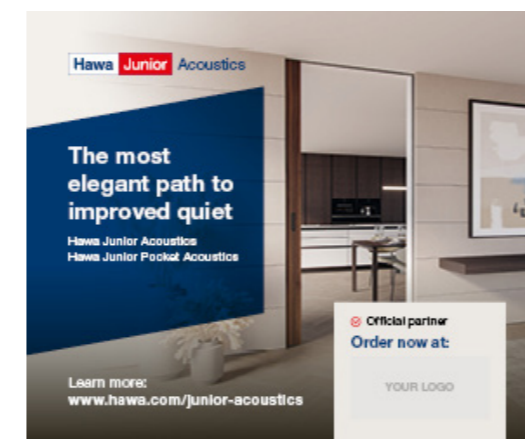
Hawa Junior Acoustics

The most elegant path to improved quiet

Hawa Junior Acoustics
Hawa Junior Pocket Acoustics

Official partner
Order now at:

YOUR LOGO

Learn more:
www.hawa.com/junior-acoustics